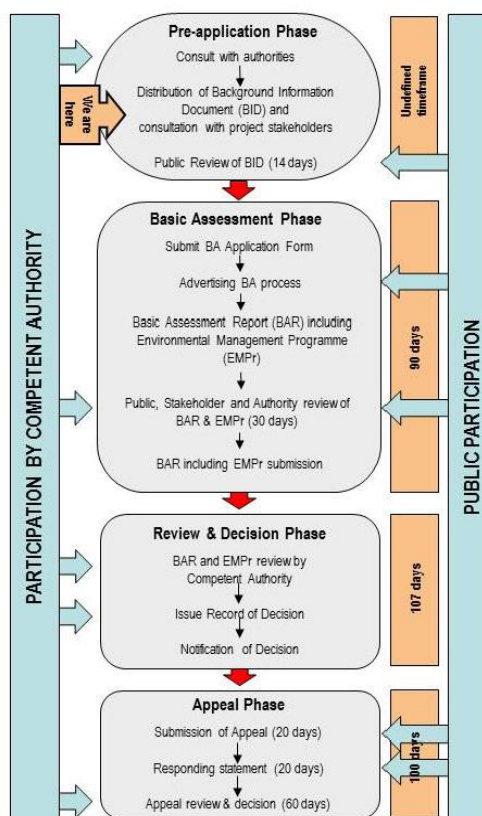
PARTICIPATION BY COMPETENT AUTHORITY

We are here

Pre-application Phase

Consult with authorities

Distribution of Background Information Document (BID) and consultation with project stakeholders

Public Review of BID (14 days)

Undefined timeframe

Basic Assessment Phase

Submit BA Application Form

Advertising BA process

Basic Assessment Report (BAR) including Environmental Management Programme (EMPr)

Public, Stakeholder and Authority review of BAR & EMPr (30 days)

BAR including EMPr submission

90 days

Review & Decision Phase

BAR and EMPr review by Competent Authority

Issue Record of Decision

Notification of Decision

107 days

Appeal Phase

Submission of Appeal (20 days)

Responding statement (20 days)

Appeal review & decision (60 days)

100 days

PUBLIC PARTICIPATION